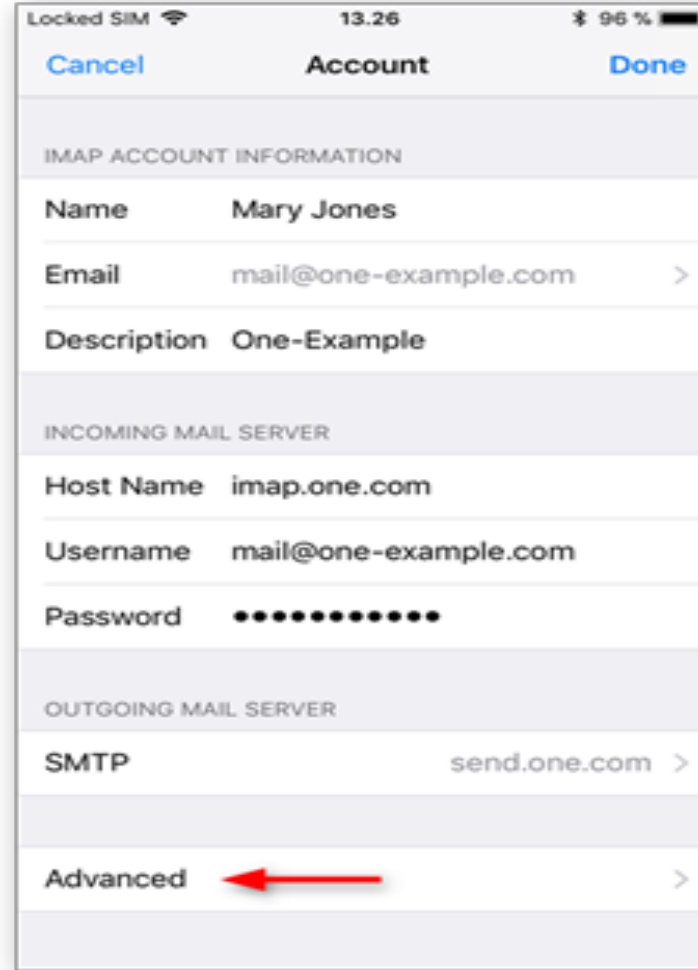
Locked SIM 13.26 96 %

Cancel Account Done

IMAP ACCOUNT INFORMATION

Name Mary Jones

Email mail@one-example.com >

Description One-Example

INCOMING MAIL SERVER

Host Name imap.one.com

Username mail@one-example.com

Password ●●●●●●●●●●●

OUTGOING MAIL SERVER

SMTP send.one.com >

Advanced >